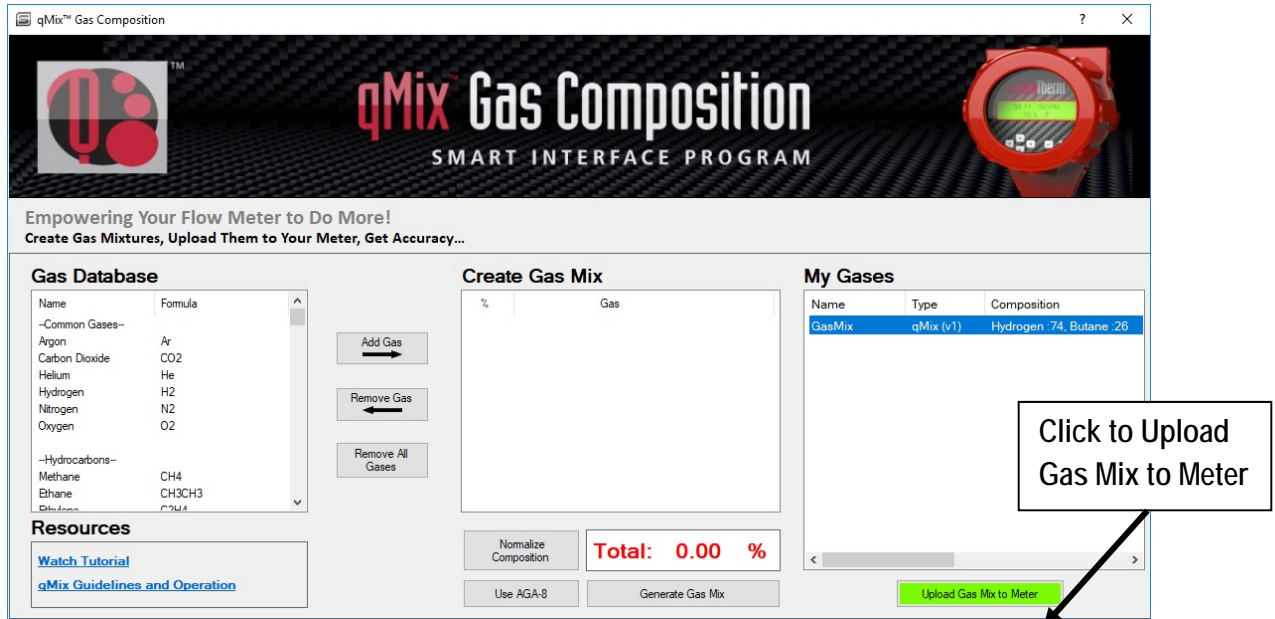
qMix™ Gas Composition

? ✕

™

qMix™ Gas Composition
SMART INTERFACE PROGRAM

Empowering Your Flow Meter to Do More!
Create Gas Mixtures, Upload Them to Your Meter, Get Accuracy...

Gas Database

| Name | Formula |
|---|---|
| --Common Gases-- | |
| Argon | Ar |
| Carbon Dioxide | CO2 |
| Helium | He |
| Hydrogen | H2 |
| Nitrogen | N2 |
| Oxygen | O2 |
| --Hydrocarbons-- | |
| Methane | CH4 |
| Ethane | CH3CH3 |
| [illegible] | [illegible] |

Add Gas

Remove Gas

Remove All Gases

Create Gas Mix

| % | Gas |
|---|---|

Normalize Composition

Total: 0.00 %

Use AGA-8

Generate Gas Mix

My Gases

| Name | Type | Composition |
|---|---|---|
| GasMix | qMix (v1) | Hydrogen :74, Butane :26 |

Click to Upload Gas Mix to Meter

Upload Gas Mix to Meter

Resources

Watch Tutorial

qMix Guidelines and Operation